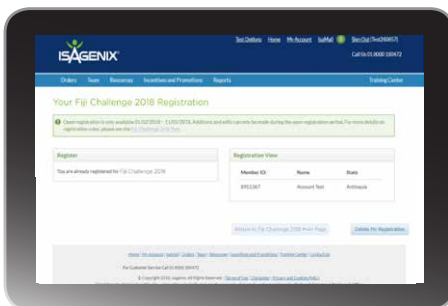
ISAGENIX

Test Orders Home My Account IsaMall Sign Out (Test2800?)

Call Us 01 8000 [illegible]

Orders Team Resources Incentives and Promotions Reports Training Center

Your Fiji Challenge 2018 Registration

Open registration is only available 01/02/2018 – 11/05/2018. Additions and edits can only be made during the open registration period. For more details on registration rules, please see the Fiji Challenge 2018 Rules.

Register

You are already registered for Fiji Challenge 2018

Registration View

| Member ID | Name | State |
|---|---|---|
| 8901367 | Account Test | Antioquia |

Return to Fiji Challenge 2018 Main Page

Delete My Registration

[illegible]

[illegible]

© Copyright 2018 Isagenix. All Rights Reserved. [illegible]